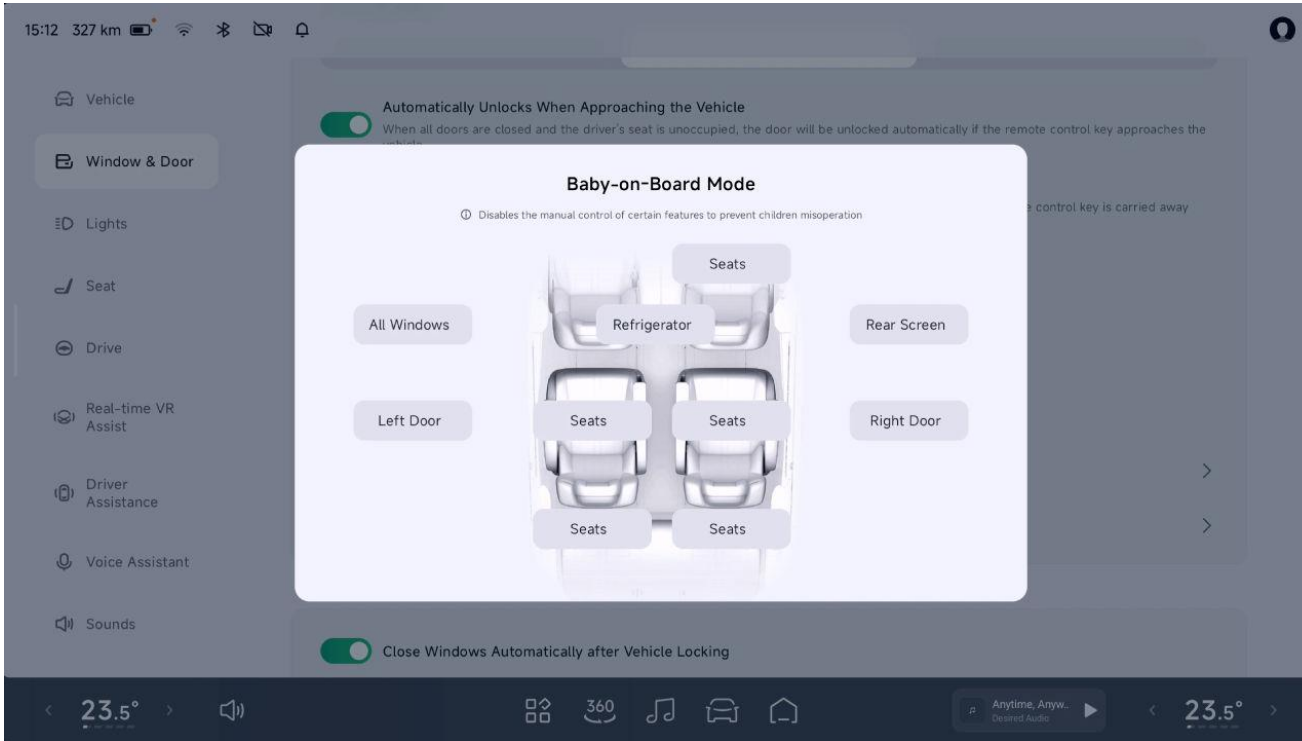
15:12 327 km

Vehicle

Window & Door

Lights

Seat

Drive

Real-time VR Assist

Driver Assistance

Voice Assistant

Sounds

Automatically Unlocks When Approaching the Vehicle

When all doors are closed and the driver's seat is unoccupied, the door will be unlocked automatically if the remote control key approaches the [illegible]

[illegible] control key is carried away

Baby-on-Board Mode

ⓘ Disables the manual control of certain features to prevent children misoperation

Seats

All Windows

Refrigerator

Rear Screen

Left Door

Seats

Seats

Right Door

Seats

Seats

Close Windows Automatically after Vehicle Locking

23.5°

360

Anytime, Anyw..
Desired Audio

23.5°